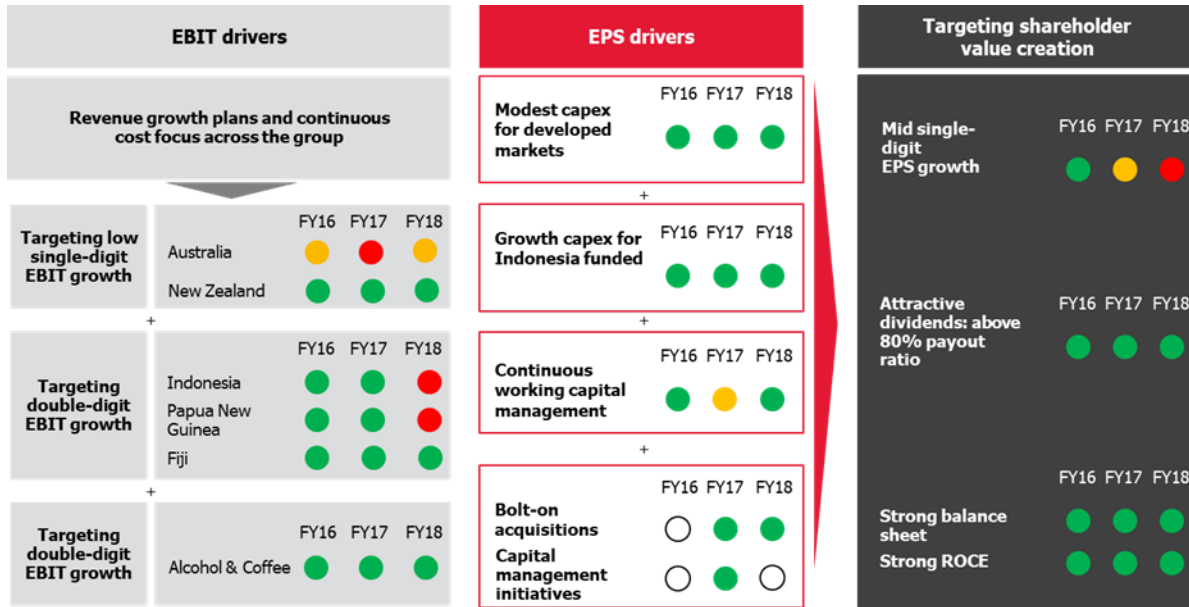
EBIT drivers

Revenue growth plans and continuous cost focus across the group

Targeting low single-digit EBIT growth

| | FY16 | FY17 | FY18 |
|---|---|---|---|
| Australia | | | |
| New Zealand | | | |

+

Targeting double-digit EBIT growth

| | FY16 | FY17 | FY18 |
|---|---|---|---|
| Indonesia | | | |
| Papua New Guinea | | | |
| Fiji | | | |

+

Targeting double-digit EBIT growth

| | FY16 | FY17 | FY18 |
|---|---|---|---|
| Alcohol & Coffee | | | |

EPS drivers

Modest capex for developed markets FY16 FY17 FY18

+

Growth capex for Indonesia funded FY16 FY17 FY18

+

Continuous working capital management FY16 FY17 FY18

+

FY16 FY17 FY18
Bolt-on acquisitions
Capital management initiatives

Targeting shareholder value creation

Mid single-digit EPS growth FY16 FY17 FY18

Attractive dividends: above 80% payout ratio FY16 FY17 FY18

FY16 FY17 FY18
Strong balance sheet
Strong ROCE